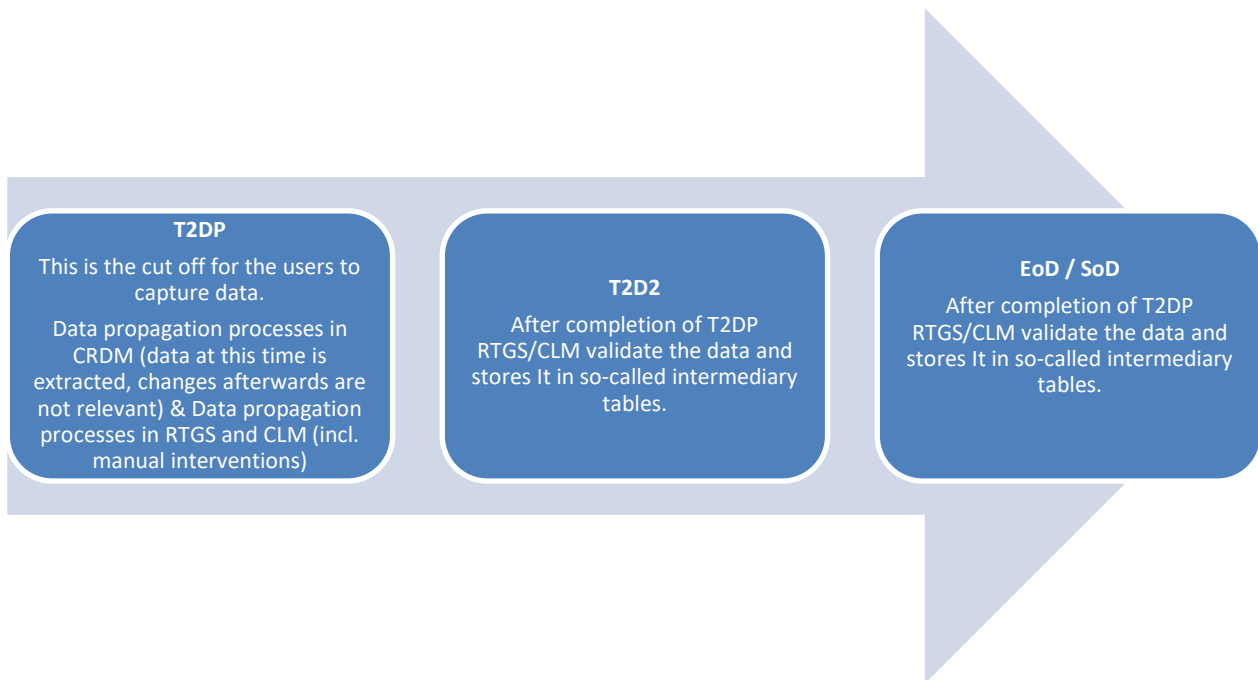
T2DP

This is the cut off for the users to capture data.

Data propagation processes in CRDM (data at this time is extracted, changes afterwards are not relevant) & Data propagation processes in RTGS and CLM (incl. manual interventions)

T2D2

After completion of T2DP RTGS/CLM validate the data and stores It in so-called intermediary tables.

EoD / SoD

After completion of T2DP RTGS/CLM validate the data and stores It in so-called intermediary tables.